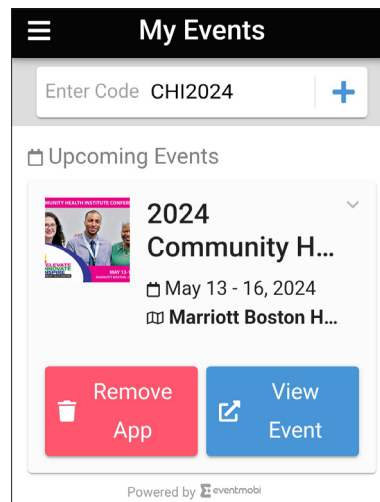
My Events

Enter Code CHI2024

Upcoming Events

MUNITY HEALTH INSTITUTE CONFE
ELEVATE
INNOVATE
INSPIRE
MAY 13

2024 Community H...

May 13 - 16, 2024

Marriott Boston H...

Remove App

View Event

Powered by eventmobi